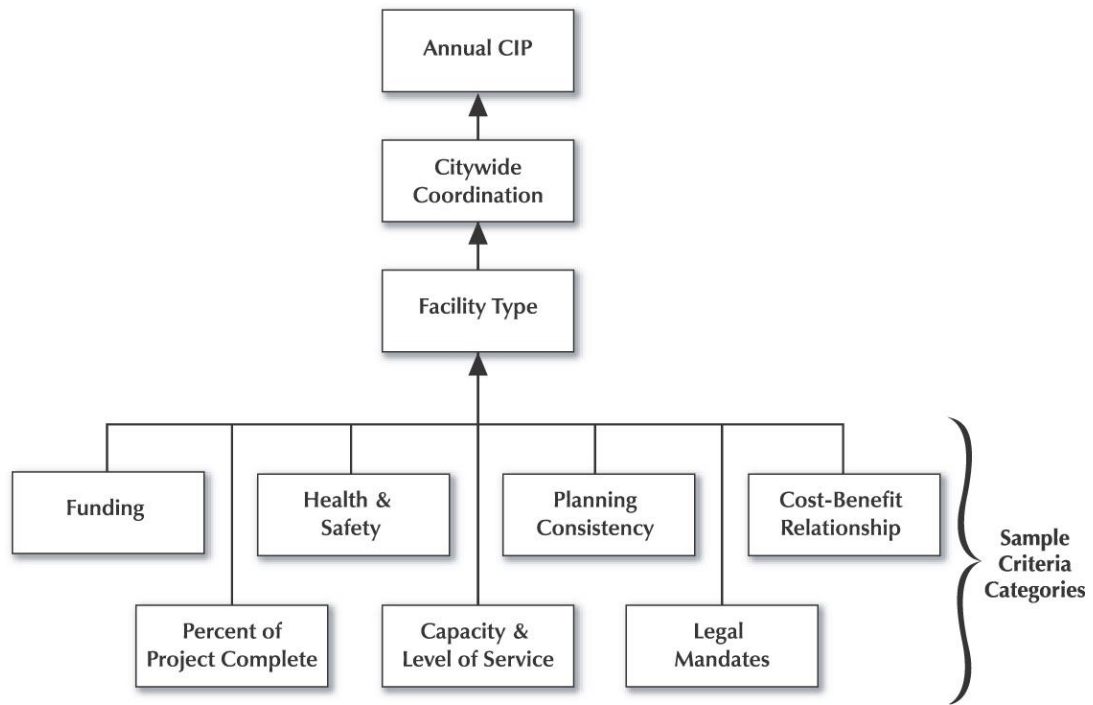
Annual CIP

Citywide Coordination

Facility Type

Funding

Health & Safety

Planning Consistency

Cost-Benefit Relationship

Percent of Project Complete

Capacity & Level of Service

Legal Mandates

Sample Criteria Categories